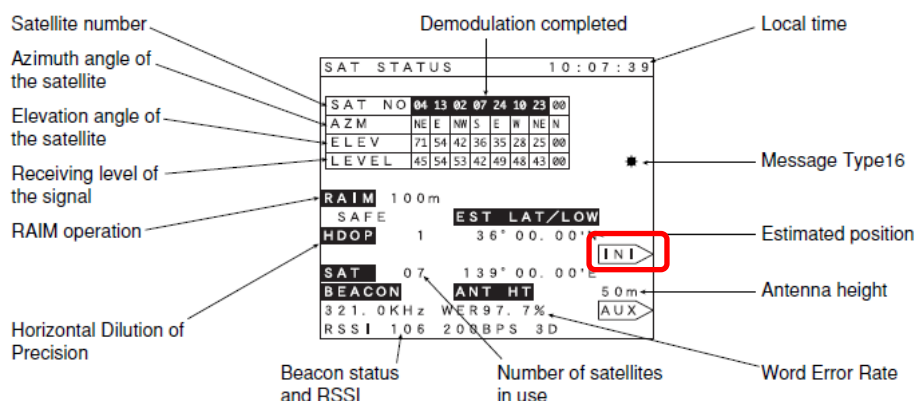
Satellite number
Azimuth angle of the satellite
Elevation angle of the satellite
Receiving level of the signal
RAIM operation
Horizontal Dilution of Precision
Beacon status and RSSI
Number of satellites in use
Demodulation completed
Local time
Message Type16
Estimated position
Antenna height
Word Error Rate

SAT STATUS 10:07:39

| SAT NO | 04 | 13 | 02 | 07 | 24 | 10 | 23 | 00 |
|---|---|---|---|---|---|---|---|---|
| AZM | NE | E | NW | S | E | W | NE | N |
| ELEV | 71 | 54 | 42 | 36 | 35 | 28 | 25 | 00 |
| LEVEL | 45 | 54 | 53 | 42 | 49 | 48 | 43 | 00 |

RAIM 100m
SAFE
EST LAT/LOW
HDOP 1 36° 00. 00'N
INI
SAT 07 139° 00. 00'E
BEACON ANT HT 50m
321. 0KHz WER97. 7% AUX
RSSI 106 200BPS 3D